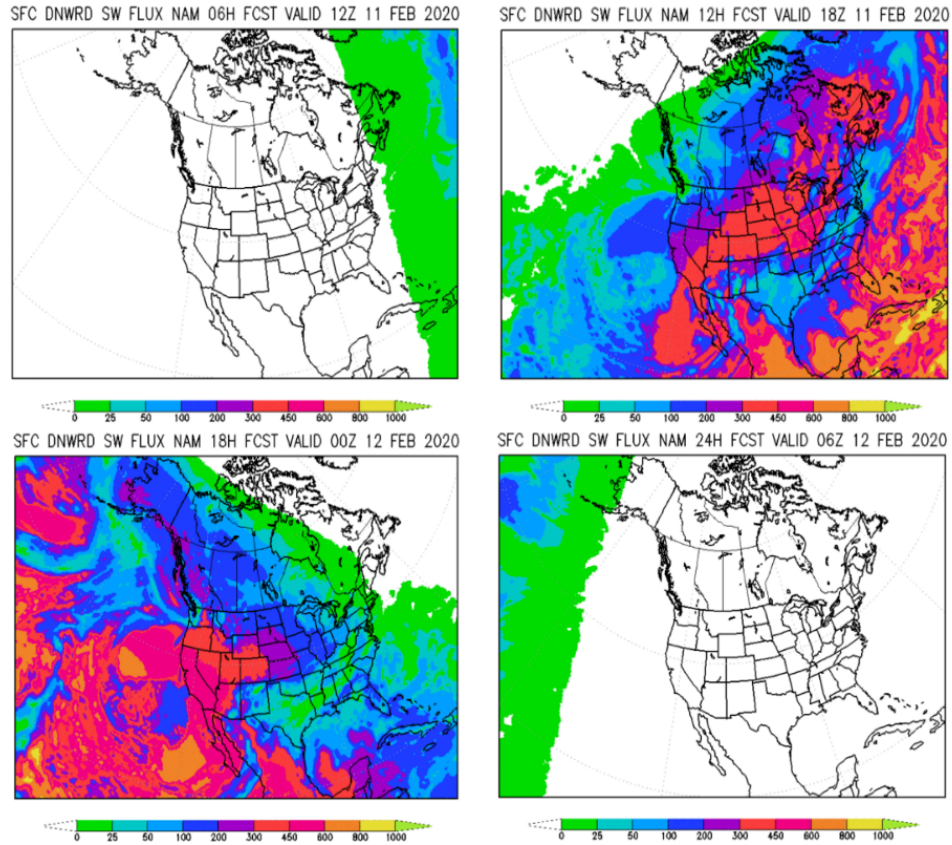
SFC DNWRD SW FLUX NAM 06H FCST VALID 12Z 11 FEB 2020

0 25 50 100 200 300 450 600 800 1000

SFC DNWRD SW FLUX NAM 12H FCST VALID 18Z 11 FEB 2020

0 25 50 100 200 300 450 600 800 1000

SFC DNWRD SW FLUX NAM 18H FCST VALID 00Z 12 FEB 2020

0 25 50 100 200 300 450 600 800 1000

SFC DNWRD SW FLUX NAM 24H FCST VALID 06Z 12 FEB 2020

0 25 50 100 200 300 450 600 800 1000